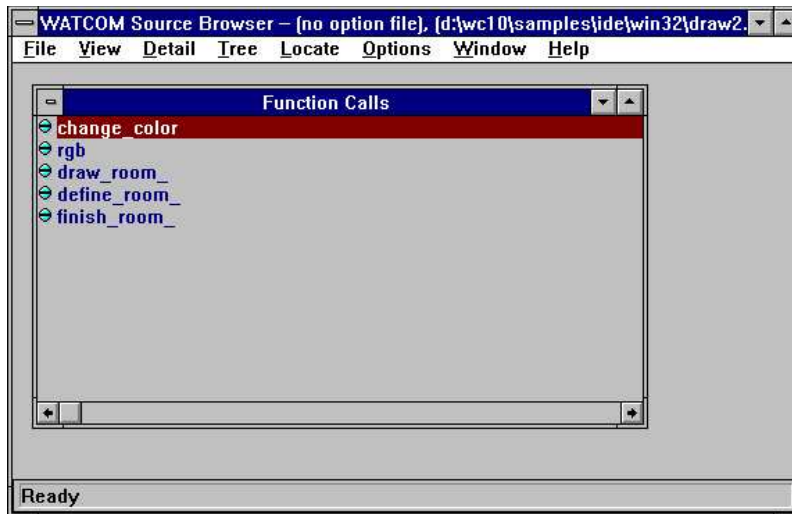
WATCOM Source Browser – (no option file), (d:\wc10\samples\ide\win32\draw2.

File View Detail Tree Locate Options Window Help

Function Calls

change_color
rgb
draw_room_
define_room_
finish_room_

Ready